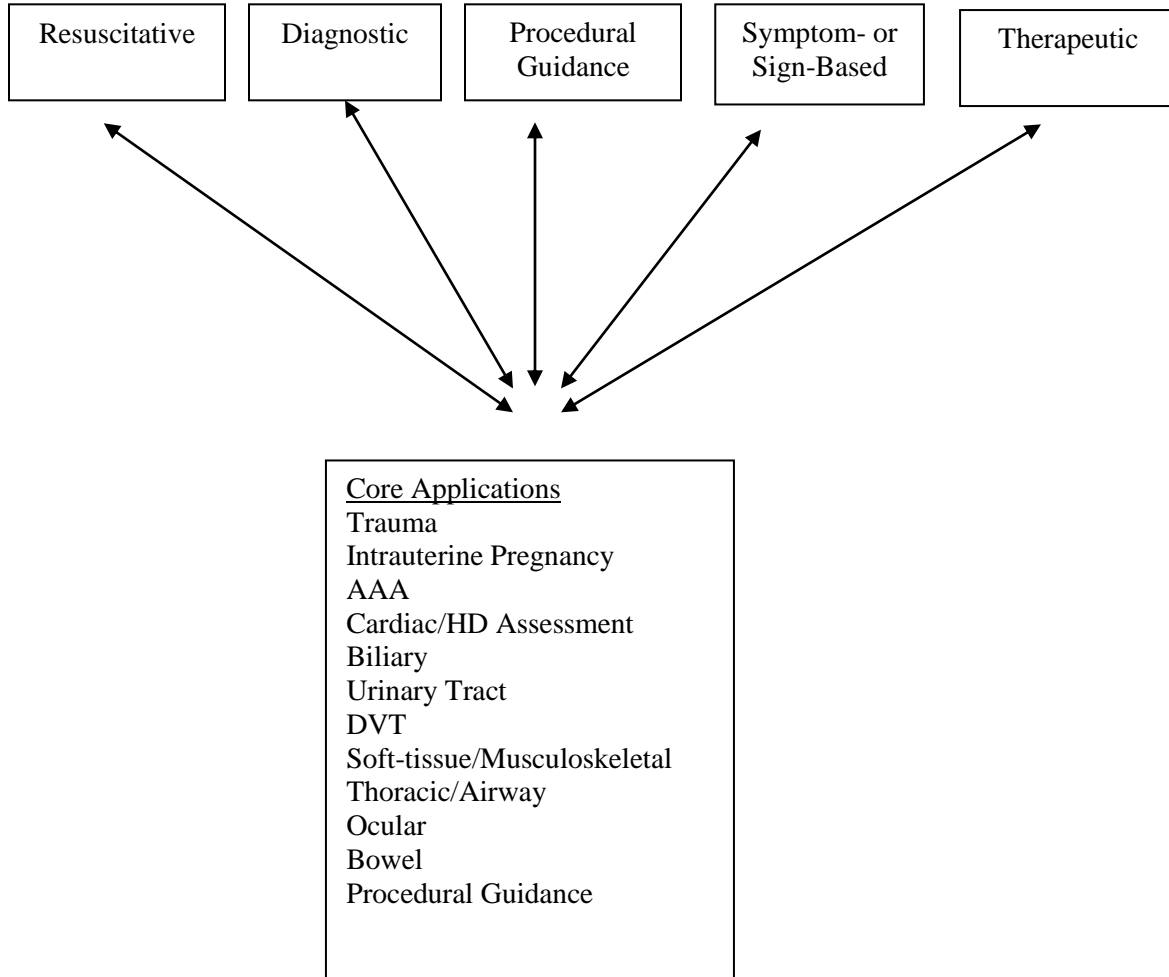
Resuscitative

Diagnostic

Procedural Guidance

Symptom- or Sign-Based

Therapeutic

Core Applications
Trauma
Intrauterine Pregnancy
AAA
Cardiac/HD Assessment
Biliary
Urinary Tract
DVT
Soft-tissue/Musculoskeletal
Thoracic/Airway
Ocular
Bowel
Procedural Guidance